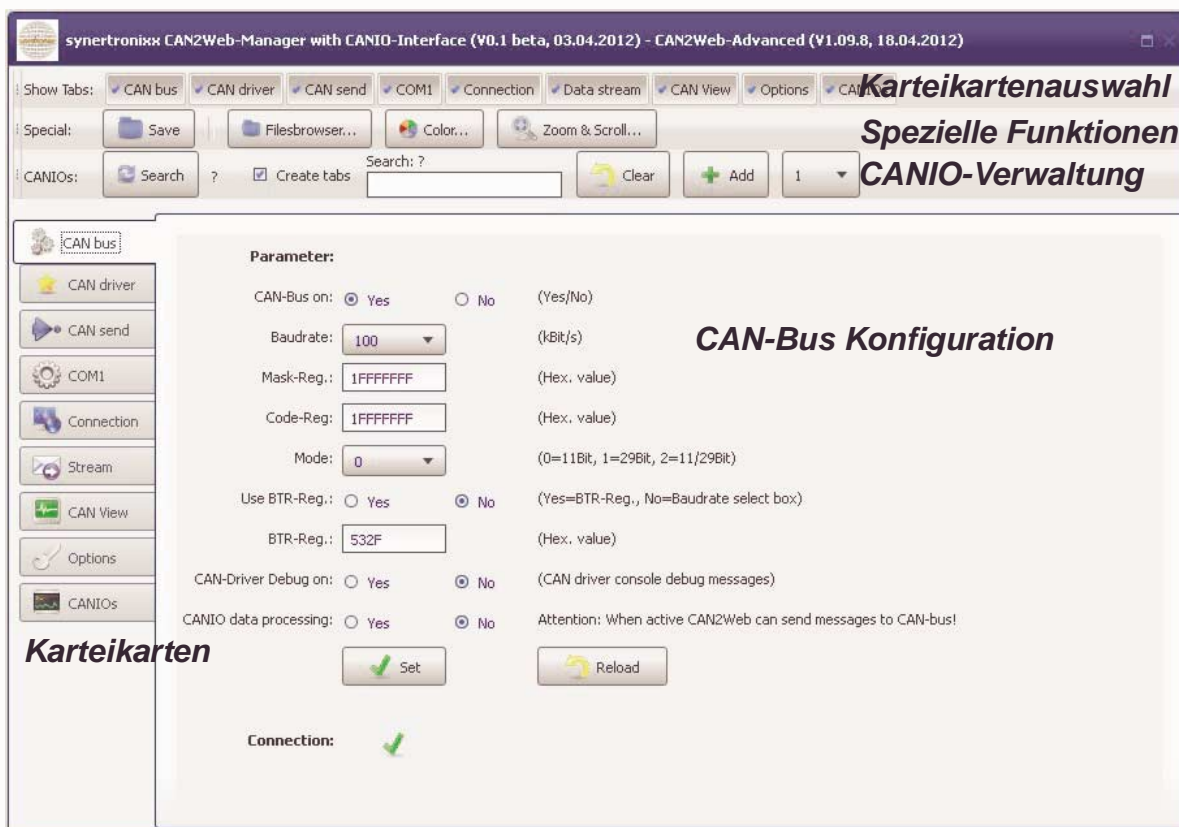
synertronixx CAN2Web-Manager with CANIO-Interface (V0.1 beta, 03.04.2012) - CAN2Web-Advanced (V1.09.8, 18.04.2012)

Show Tabs: CAN bus CAN driver CAN send COM1 Connection Data stream CAN View Options CAN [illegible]

Karteikartenauswahl

Special: Save Filesbrowser... Color... Zoom & Scroll...

Spezielle Funktionen

CANIOs: Search ? Create tabs Search: ? Clear Add 1

CANIO-Verwaltung

CAN bus
CAN driver
CAN send
COM1
Connection
Stream
CAN View
Options
CANIOs

Karteikarten

Parameter:

CAN-Bus on: Yes No (Yes/No)

Baudrate: 100 (kBit/s)

CAN-Bus Konfiguration

Mask-Reg.: 1FFFFFFF (Hex. value)

Code-Reg: 1FFFFFFF (Hex. value)

Mode: 0 (0=11Bit, 1=29Bit, 2=11/29Bit)

Use BTR-Reg.: Yes No (Yes=BTR-Reg., No=Baudrate select box)

BTR-Reg.: 532F (Hex. value)

CAN-Driver Debug on: Yes No (CAN driver console debug messages)

CANIO data processing: Yes No Attention: When active CAN2Web can send messages to CAN-bus!

Set Reload

Connection: